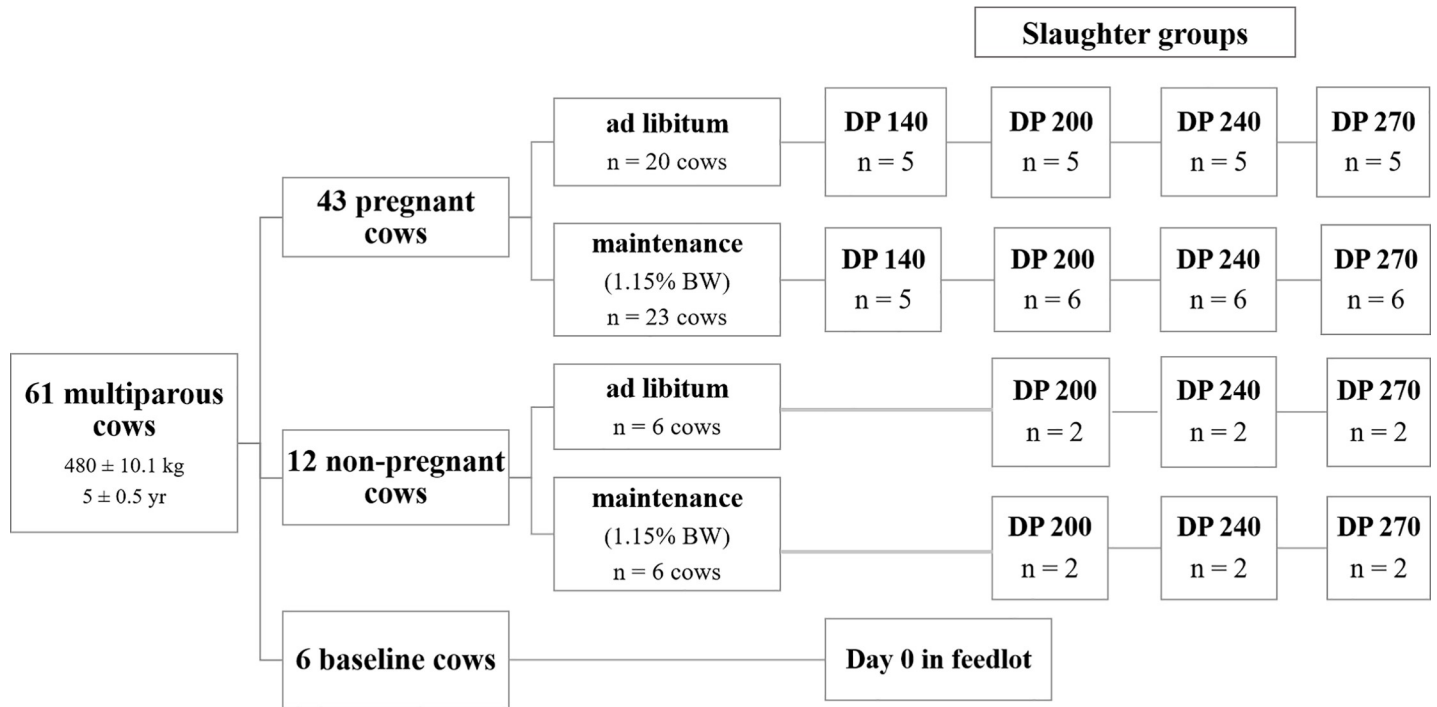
Slaughter groups

61 multiparous cows
$480 \pm 10.1$ kg
$5 \pm 0.5$ yr

43 pregnant cows

ad libitum
n = 20 cows

DP 140
n = 5

DP 200
n = 5

DP 240
n = 5

DP 270
n = 5

maintenance
(1.15% BW)
n = 23 cows

DP 140
n = 5

DP 200
n = 6

DP 240
n = 6

DP 270
n = 6

12 non-pregnant cows

ad libitum
n = 6 cows

DP 200
n = 2

DP 240
n = 2

DP 270
n = 2

maintenance
(1.15% BW)
n = 6 cows

DP 200
n = 2

DP 240
n = 2

DP 270
n = 2

6 baseline cows

Day 0 in feedlot